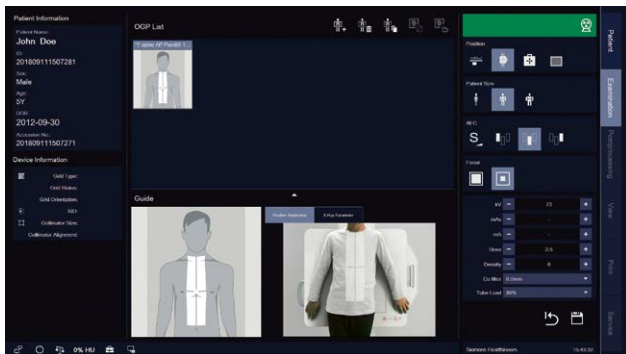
Patient Information

Patient Name:
John Doe

ID:
201809111507281

Sex:
Male

Age:
5Y

DOB:
2012-09-30

Accession No.:
201809111507271

Device Information

Grid Type:

Grid Status:

Grid Orientation:

SID:

Collimator Size:

Collimator Alignment:

OGP List

T. spine AP Pendi 1...

Guide

Position Assistance

X-Ray Parameter

Position

Patient Size

AEC

S

Focus

kV

23

mAs

-

mA

-

Dose

2.5

Density

0

Cu filter

0.0mm

Tube Load

80%

Patient

Examination

Postprocessing

View

Print

Service

0% HU

Siemens Healthineers

15:43:32